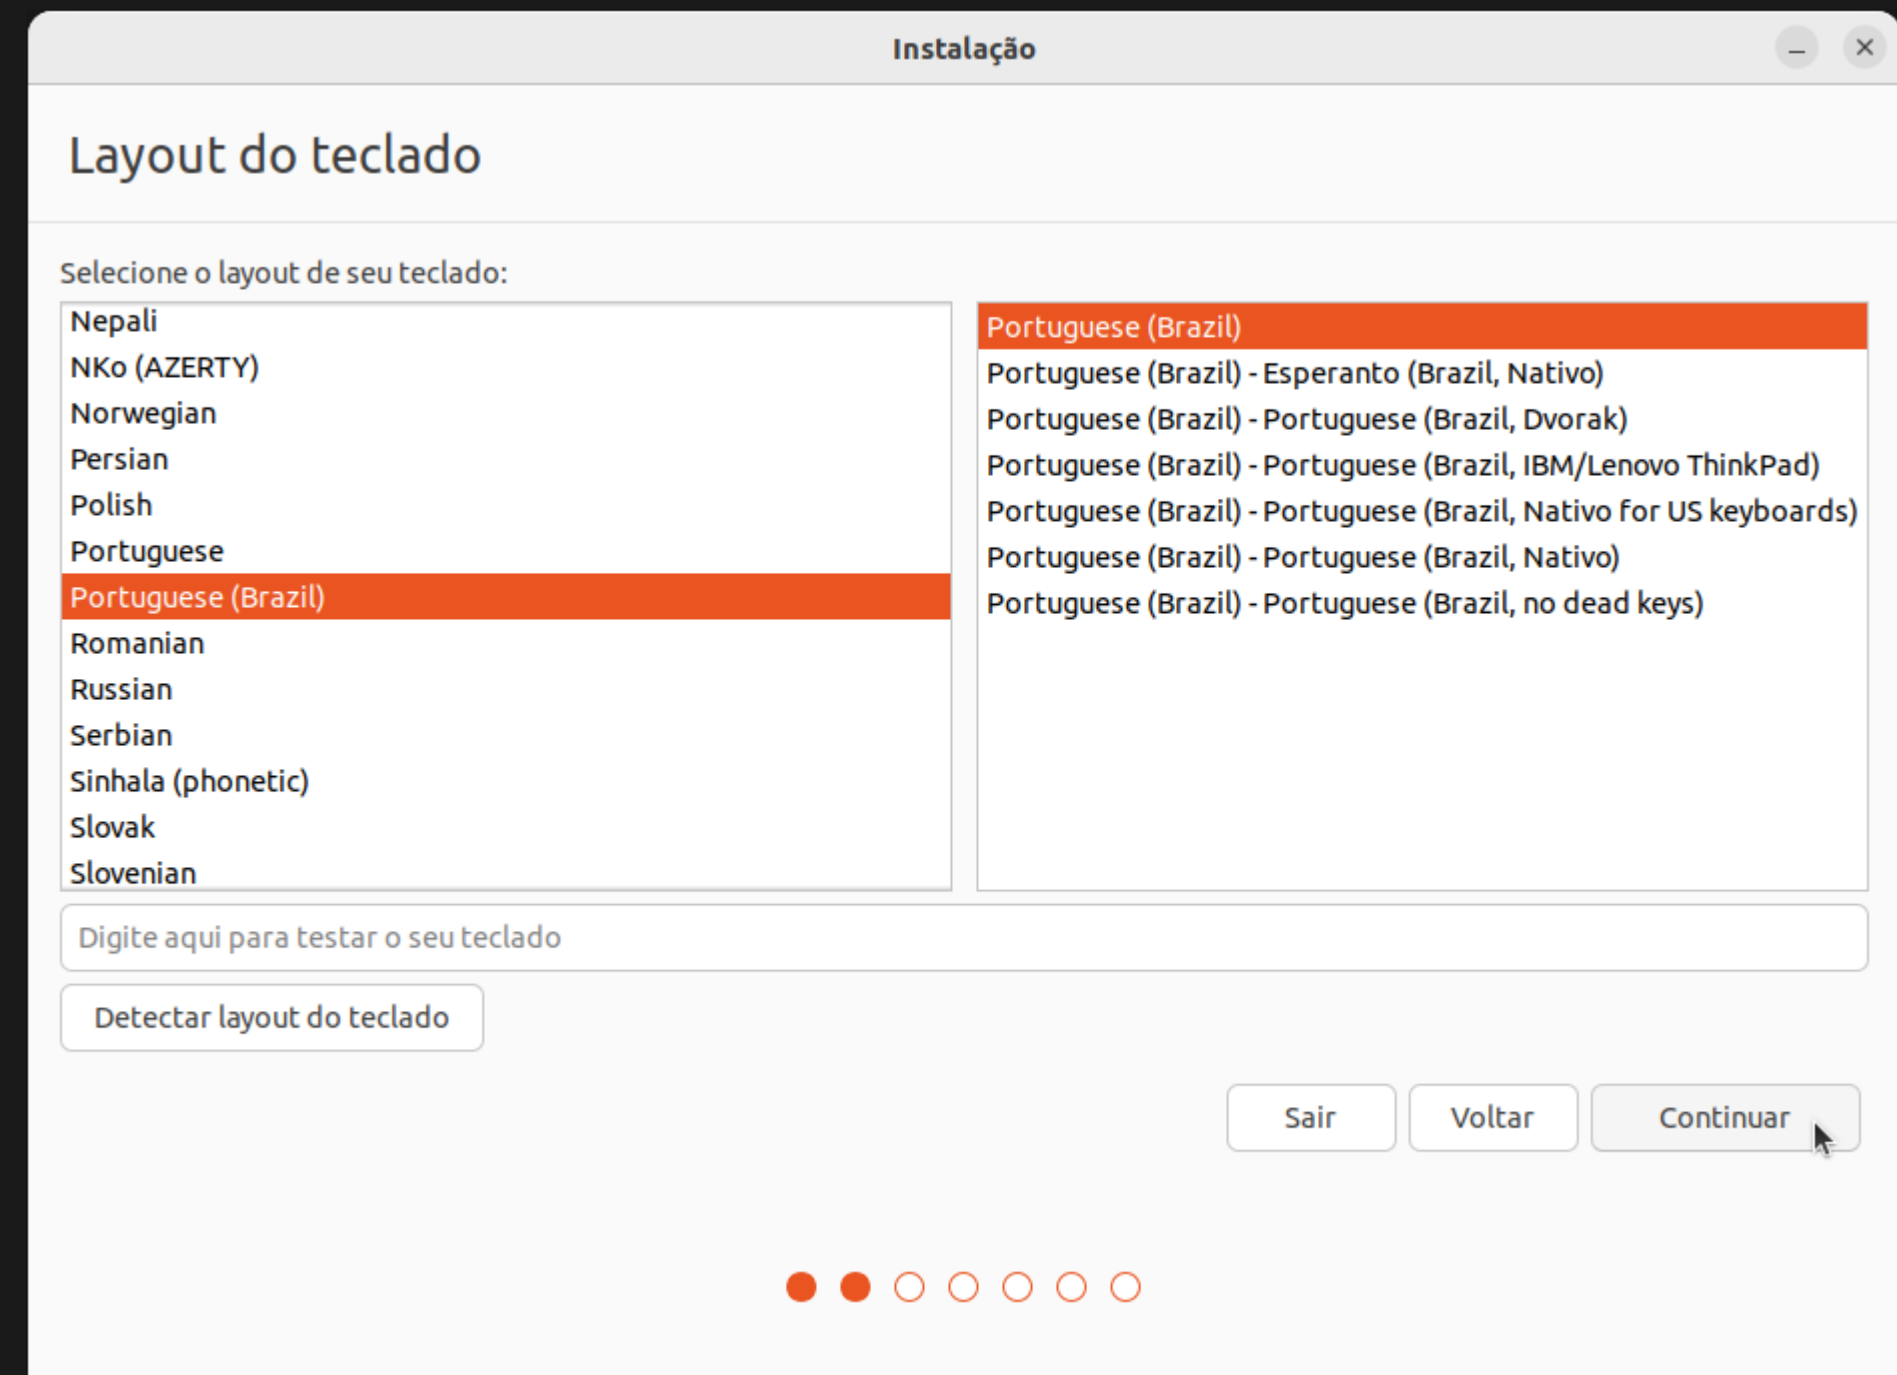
Instalação

Layout do teclado

Selecione o layout de seu teclado:

Nepali
NKo (AZERTY)
Norwegian
Persian
Polish
Portuguese
Portuguese (Brazil)
Romanian
Russian
Serbian
Sinhala (phonetic)
Slovak
Slovenian

Portuguese (Brazil)
Portuguese (Brazil) - Esperanto (Brazil, Nativo)
Portuguese (Brazil) - Portuguese (Brazil, Dvorak)
Portuguese (Brazil) - Portuguese (Brazil, IBM/Lenovo ThinkPad)
Portuguese (Brazil) - Portuguese (Brazil, Nativo for US keyboards)
Portuguese (Brazil) - Portuguese (Brazil, Nativo)
Portuguese (Brazil) - Portuguese (Brazil, no dead keys)

Digite aqui para testar o seu teclado

Detectar layout do teclado

Sair
Voltar
Continuar